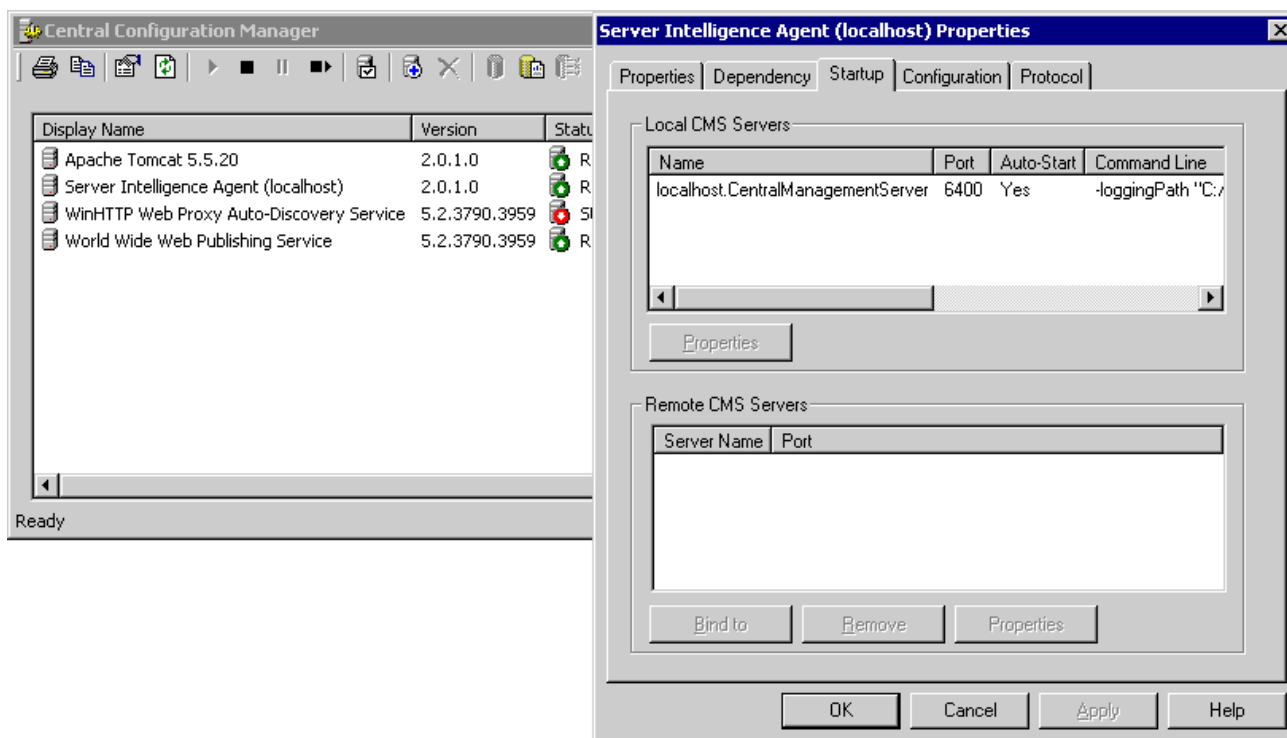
Central Configuration Manager

| Display Name | Version | Statu |
|---|---|---|
| Apache Tomcat 5.5.20 | 2.0.1.0 | R |
| Server Intelligence Agent (localhost) | 2.0.1.0 | R |
| WinHTTP Web Proxy Auto-Discovery Service | 5.2.3790.3959 | S |
| World Wide Web Publishing Service | 5.2.3790.3959 | R |

Ready

Server Intelligence Agent (localhost) Properties

Properties | Dependency | Startup | Configuration | Protocol

Local CMS Servers

| Name | Port | Auto-Start | Command Line |
|---|---|---|---|
| localhost.CentralManagementServer | 6400 | Yes | -loggingPath "C:/ |

Properties

Remote CMS Servers

| Server Name | Port |
|---|---|

Bind to | Remove | Properties

OK | Cancel | Apply | Help